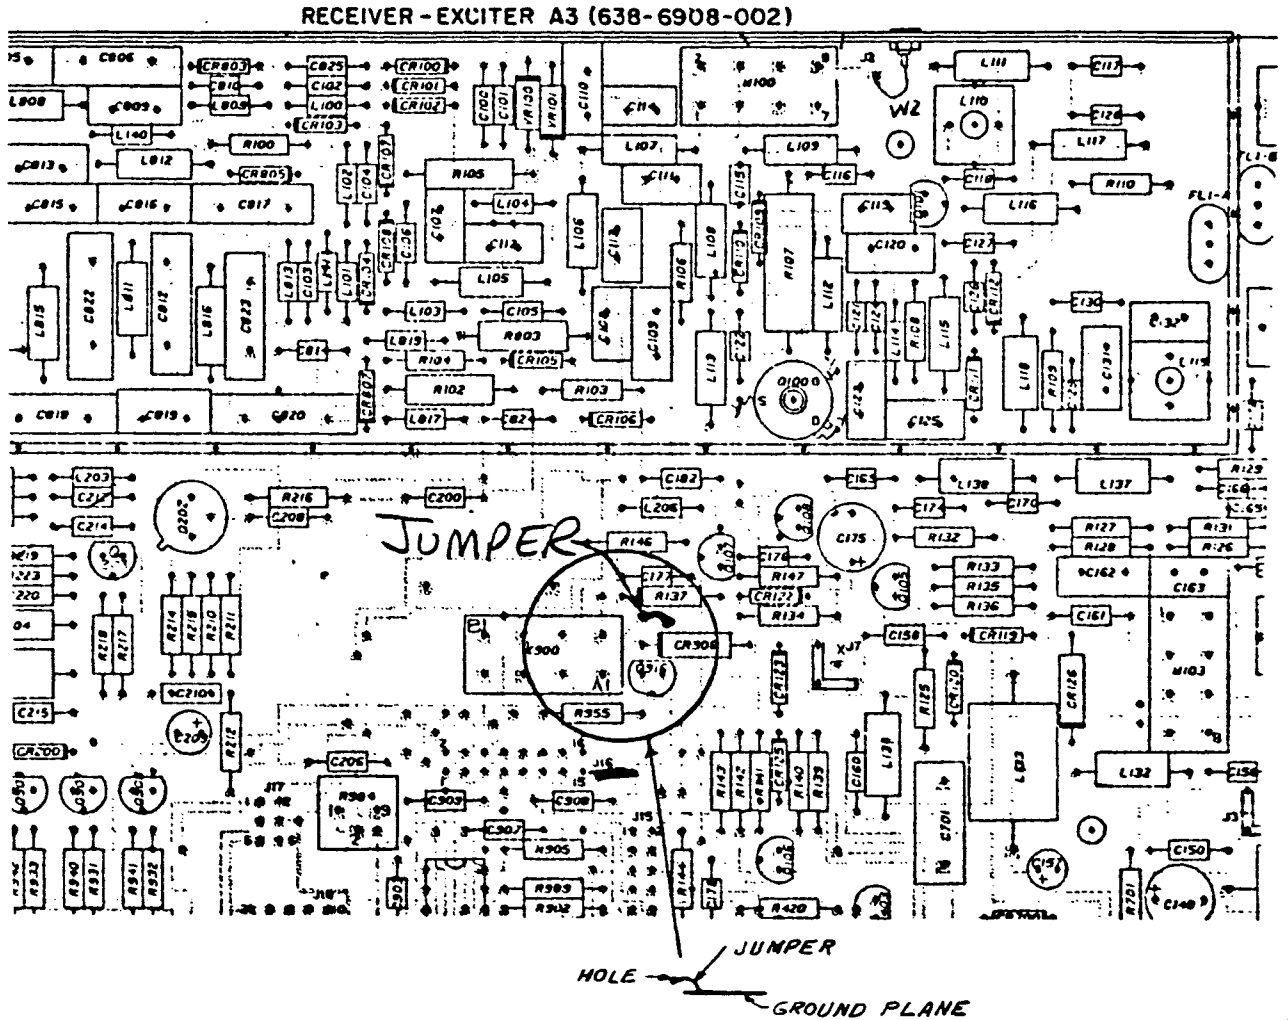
RECEIVER - EXCITER A3 (638-6908-002)

C806 CR803 C825 CR100 C810 C102 CR101 L808 C809 L809 L100 CR102 CR103 L140 R100 C102 C103 VR130 VR101 C110 C114 K100 L111 C117 W2 L110 C126 L117 C813 L812 CR805 L107 L109 C116 R110 C815 C816 C817 R105 C111 C119 C113 L116 FL1-A L104 L106 C112 C118 L108 R107 C120 C127 C122 L815 C822 L811 C812 L816 C823 L813 L101 L105 R106 L112 C130 L103 C105 R803 C108 C109 C121 R108 L114 L115 L118 R109 C131 C132 C811 L819 R104 CR105 L113 Q100 C124 C125 C819 C813 C820 R102 R103 L817 C824 CR106

L203 C212 C214 Q202 R216 C200 C208 C182 L206 C165 C174 L138 C170 L137 R129 C168 R146 C175 R132 R127 R131 R128 R126 JUMPER C177 R147 R137 CR122 R133 R135 R136 C162 C163 R134 C161 L219 L223 L220 L04 R218 R217 R214 R218 R210 R211 C2106 R212 K900 CR306 C158 CR119 XJ7 Q316 CR123 R125 C126 K103 C215 C209 R955 L131 L133 CR200 C206 J16 R147 R142 R141 R140 R139 C160 L132 C156 R984 C903 C908 C907 R905 J15 J17 C101 J3 C150 Q302 R333 R340 R331 R341 R332 R983 R982 R164 R420 C157 R701 C140

JUMPER
HOLE
GROUND PLANE